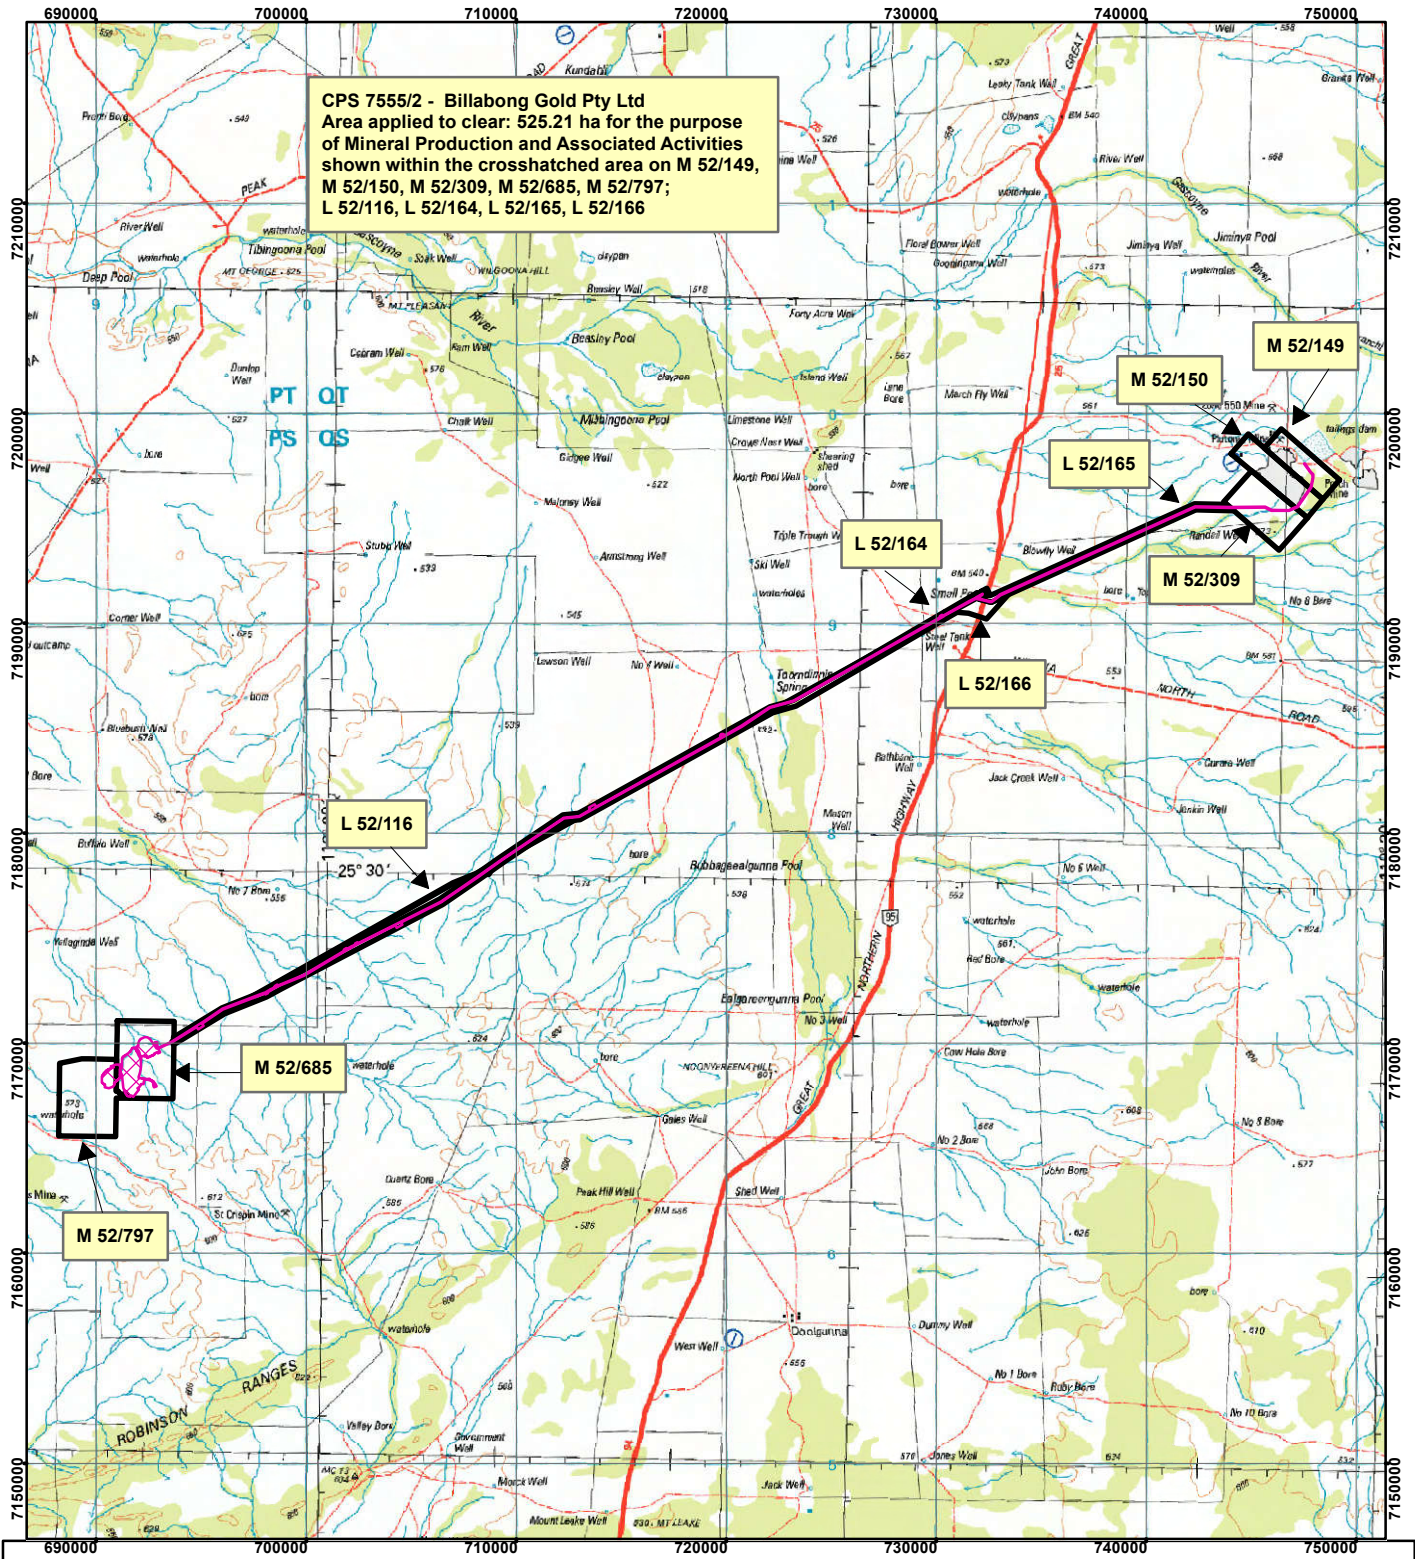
690000 700000 710000 720000 730000 740000 750000

CPS 7555/2 - Billabong Gold Pty Ltd
Area applied to clear: 525.21 ha for the purpose of Mineral Production and Associated Activities shown within the crosshatched area on M 52/149, M 52/150, M 52/309, M 52/685, M 52/797; L 52/116, L 52/164, L 52/165, L 52/166

M 52/149
M 52/150
L 52/165
L 52/164
M 52/309
L 52/166
L 52/116
M 52/685
M 52/797

25° 30'

PT QT
PS QS

Kundabi
Perth Bore
River Well
Tibingoona Pool
Deep Pool
MT GEORGE
Soak Well
WILGOONA HILL
claypan
Beasley Well
Beasley Pool
Ram Well
Cooram Well
MT PLEASANT
Dunlop Well
Chalk Well
Mibbingoona Pool
Gidgee Well
Maloney Well
Stubb Well
Armstrong Well
Corner Well
Lawson Well
No 4 Well
Bluebush Well
Buffalo Well
No 7 Bore
Yellagonga Well
Bubbagealgunna Pool
Ealgoreengunna Pool
No 3 Well
NOONYEREENA HILL
Gales Well
Quartz Bore
St Crispin Mine
Peak Hill Well
Shed Well
BM 556
Daolgunna
West Well
Valley Bore
Government Well
Mock Well
Mount Leake Well
MT LEAKE
Jack Well
Jones Well
Dummy Well
No 1 Bore
Ruby Bore
No 10 Bore
No 2 Bore
John Bore
Cow Hole Bore
No 6 Well
Red Bore
Jack Creek Well
Jinkin Well
Curara Well
NORTH ROAD
No 8 Bore
No 5 Bore
Blowfly Well
Randell Well
Leaky Tank Well
Claypans
River Well
Floral Bower Well
Goodingnara Well
Jiminya Well
Jiminya Pool
Forty Acre Well
Island Well
March Fly Well
Limestone Well
Crows Nest Well
North Pool Well
Triple Trough Well
Ski Well
Small Pool
Steel Tank Well
Toomdinnie Spring
Rathbone Well
Mason Well
Granite Well
tailings dam
GREAT NORTHERN HIGHWAY
ROBINSON RANGES
waterhole
bore